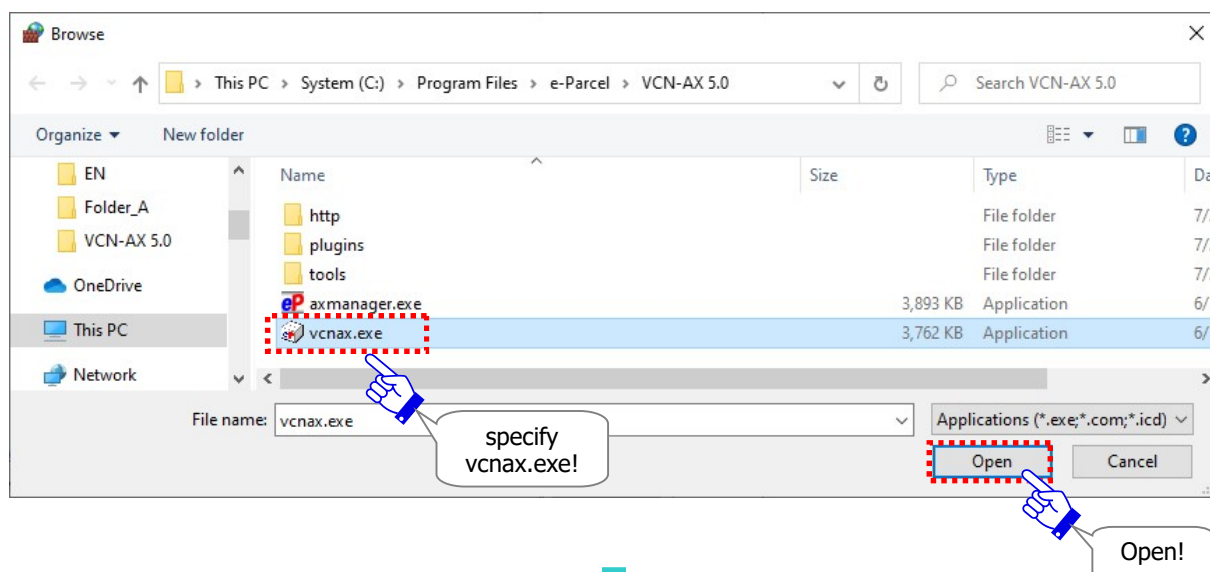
Browse

This PC > System (C:) > Program Files > e-Parcel > VCN-AX 5.0

Search VCN-AX 5.0

Organize ▾ New folder

EN
Folder_A
VCN-AX 5.0
OneDrive
This PC
Network

| Name | Size | Type | Da |
|---|---|---|---|
| http | | File folder | 7/ |
| plugins | | File folder | 7/ |
| tools | | File folder | 7/ |
| axmanager.exe | 3,893 KB | Application | 6/ |
| vcnax.exe | 3,762 KB | Application | 6/ |

File name: vcnax.exe

Applications (*.exe;*.com;*.icd)

specify vcnax.exe!

Open

Cancel

Open!